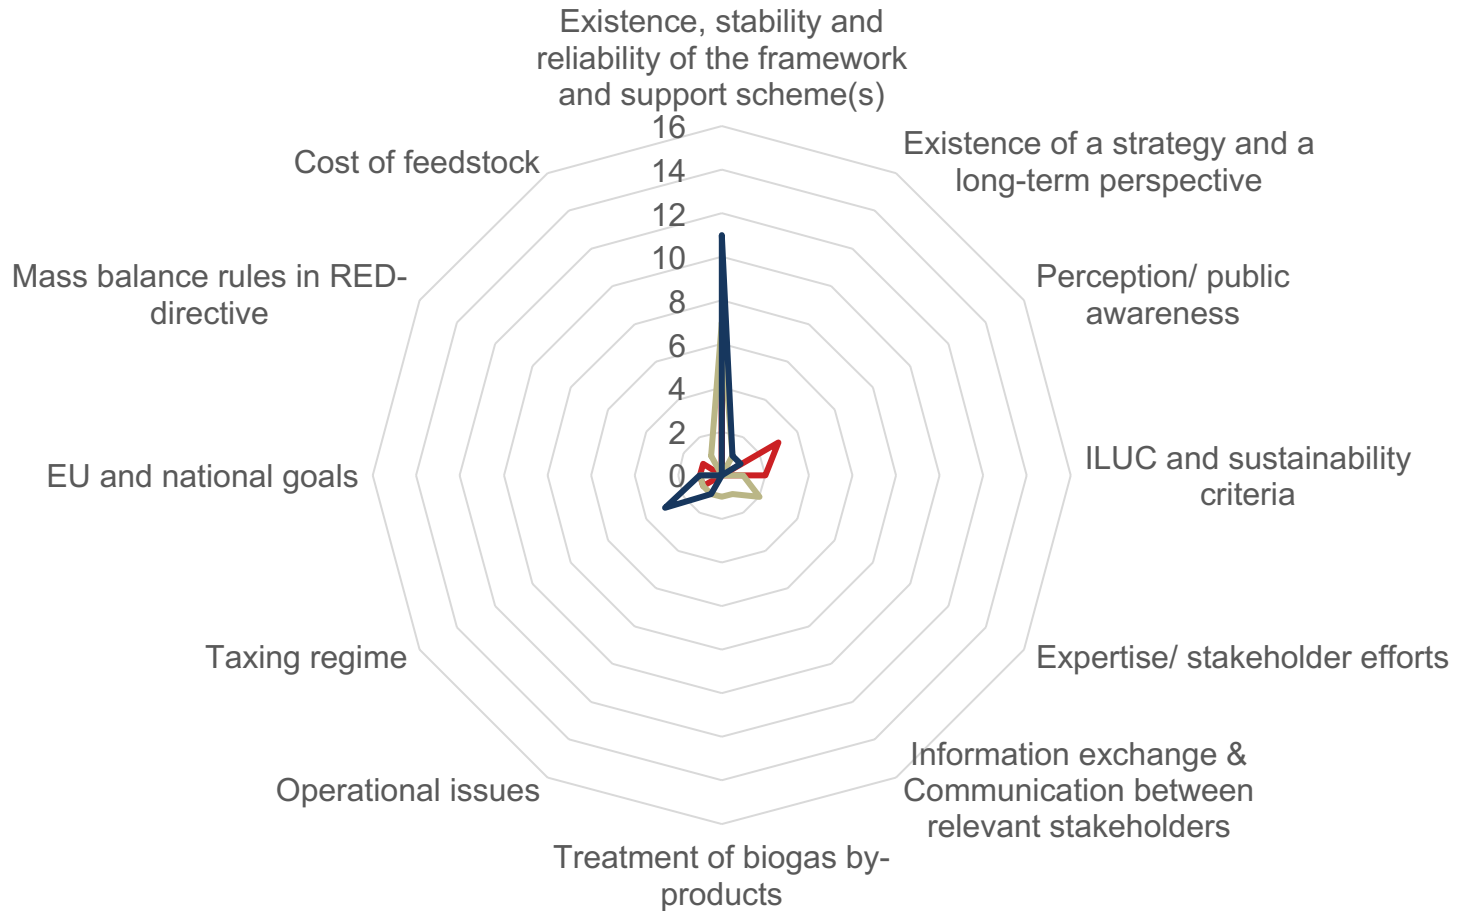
Existence, stability and reliability of the framework and support scheme(s)

16
14
12
10
8
6
4
2
0

Existence of a strategy and a long-term perspective

Perception/ public awareness

ILUC and sustainability criteria

Expertise/ stakeholder efforts

Information exchange & Communication between relevant stakeholders

Treatment of biogas by-products

Operational issues

Taxing regime

EU and national goals

Mass balance rules in RED-directive

Cost of feedstock